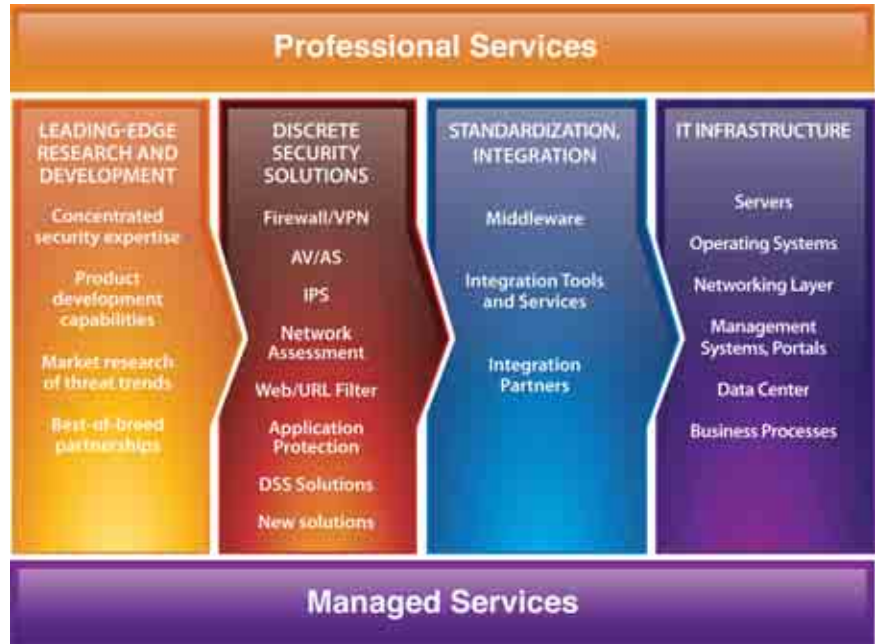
Professional Services

LEADING-EDGE RESEARCH AND DEVELOPMENT

Concentrated security expertise

Product development capabilities

Market research of threat trends

Best-of-breed partnerships

DISCRETE SECURITY SOLUTIONS

Firewall/VPN

AV/AS

IPS

Network Assessment

Web/URL Filter

Application Protection

DSS Solutions

New solutions

STANDARDIZATION, INTEGRATION

Middleware

Integration Tools and Services

Integration Partners

IT INFRASTRUCTURE

Servers

Operating Systems

Networking Layer

Management Systems, Portals

Data Center

Business Processes

Managed Services